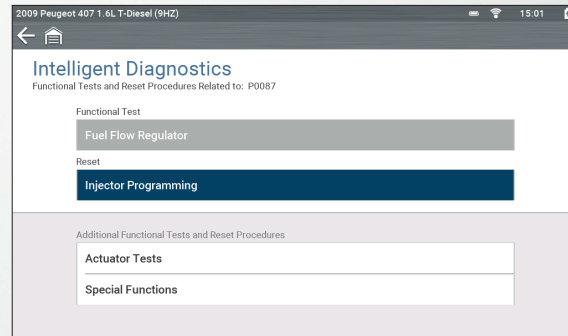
2009 Peugeot 407 1.6L T-Diesel (9HZ)

15:01

Intelligent Diagnostics
Functional Tests and Reset Procedures Related to: P0087

Functional Test

Fuel Flow Regulator

Reset

Injector Programming

Additional Functional Tests and Reset Procedures

Actuator Tests

Special Functions